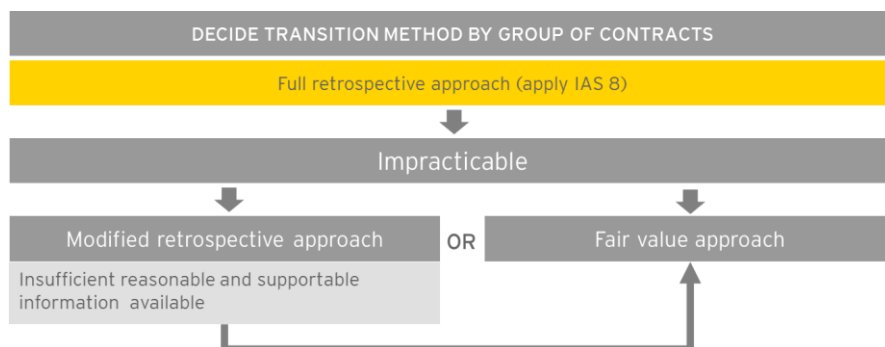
DECIDE TRANSITION METHOD BY GROUP OF CONTRACTS

Full retrospective approach (apply IAS 8)

Impracticable

Modified retrospective approach

Insufficient reasonable and supportable information available

OR

Fair value approach